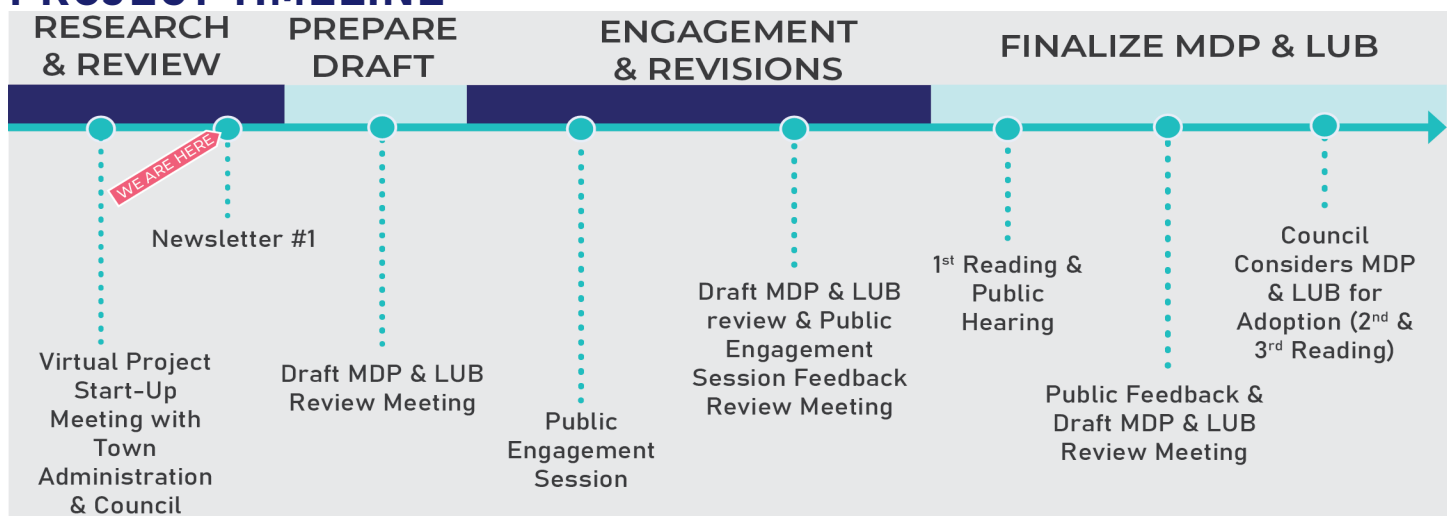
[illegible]

RESEARCH & REVIEW

PREPARE DRAFT

ENGAGEMENT & REVISIONS

FINALIZE MDP & LUB

WE ARE HERE

Newsletter #1

Virtual Project Start-Up Meeting with Town Administration & Council

Draft MDP & LUB Review Meeting

Public Engagement Session

Draft MDP & LUB review & Public Engagement Session Feedback Review Meeting

1$^{st}$ Reading & Public Hearing

Public Feedback & Draft MDP & LUB Review Meeting

Council Considers MDP & LUB for Adoption (2$^{nd}$ & 3$^{rd}$ Reading)